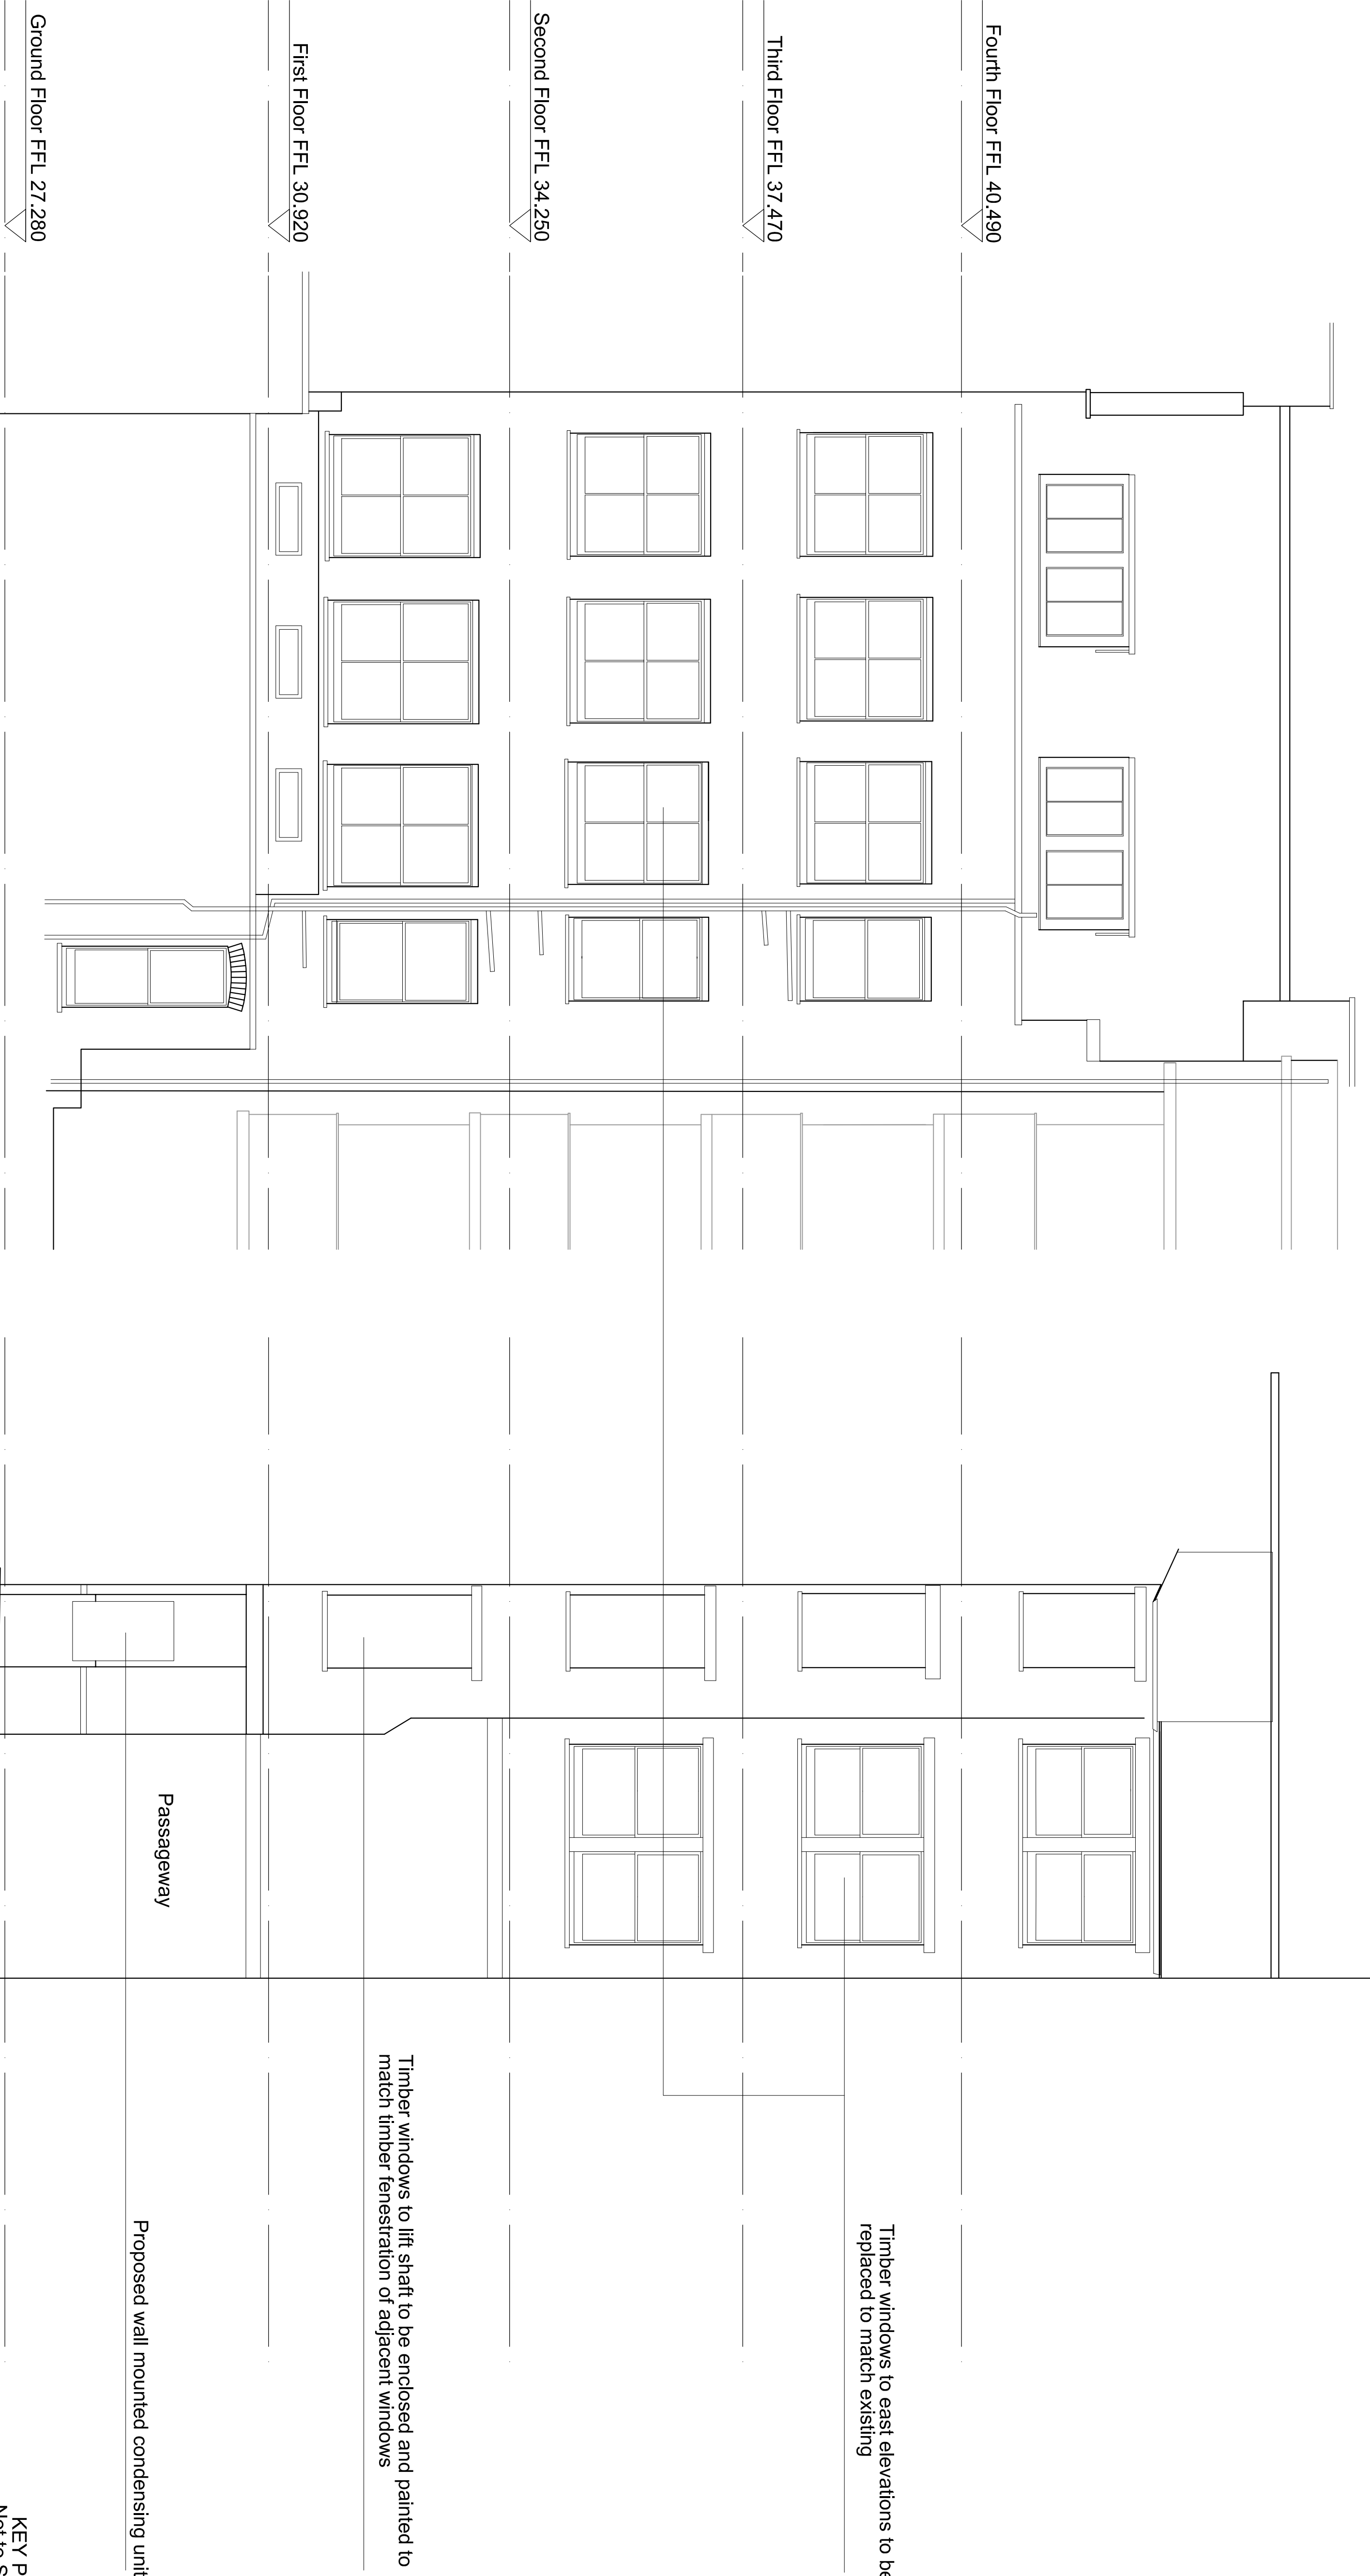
Ground Floor FFL 27.280

First Floor FFL 30.920

Second Floor FFL 34.250

Third Floor FFL 37.470

Fourth Floor FFL 40.490

Passageway

Proposed wall mounted condensing unit

Timber windows to lift shaft to be enclosed and painted to match timber fenestration of adjacent windows

Timber windows to east elevations to be replaced to match existing

KEY P
Note S